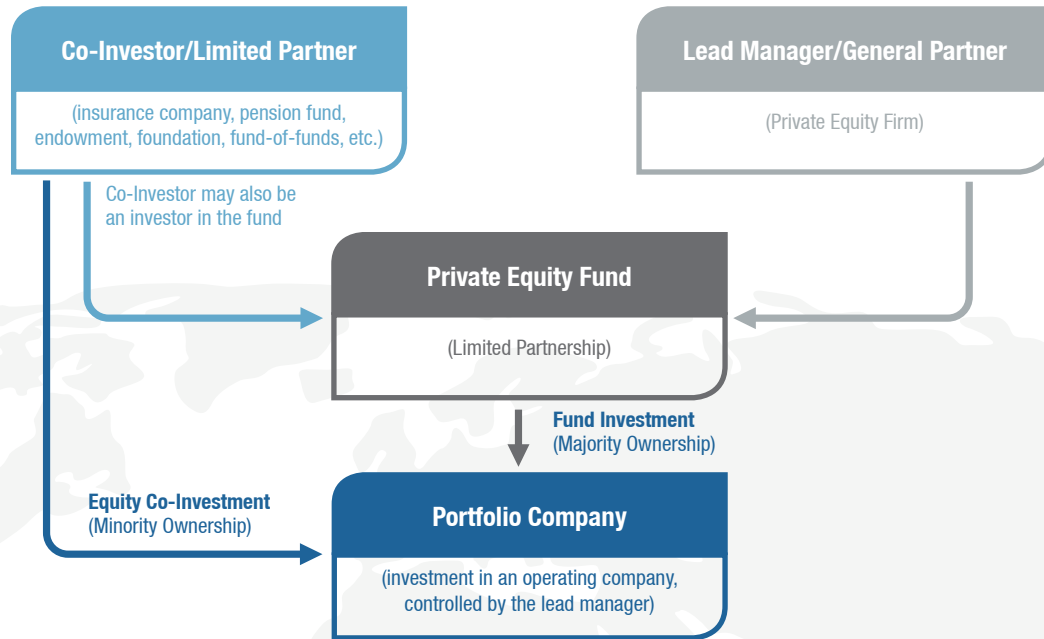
Co-Investor/Limited Partner

(insurance company, pension fund, endowment, foundation, fund-of-funds, etc.)

Lead Manager/General Partner

(Private Equity Firm)

Co-Investor may also be an investor in the fund

Private Equity Fund

(Limited Partnership)

Fund Investment
(Majority Ownership)

Equity Co-Investment
(Minority Ownership)

Portfolio Company

(investment in an operating company, controlled by the lead manager)